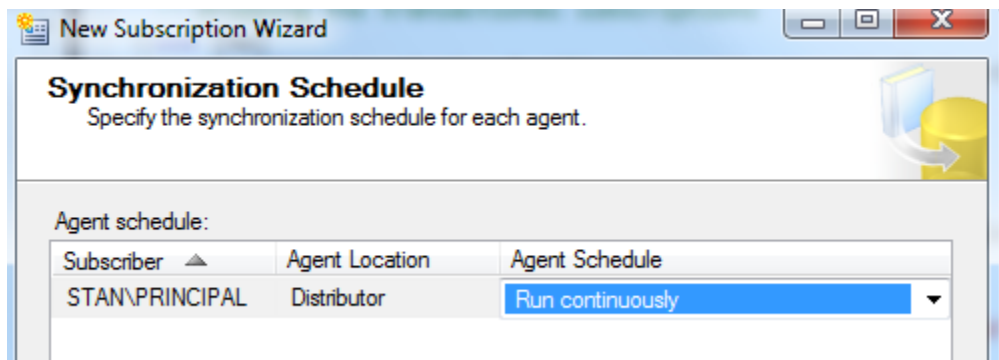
New Subscription Wizard

**Synchronization Schedule**
Specify the synchronization schedule for each agent.

Agent schedule:

| Subscriber | Agent Location | Agent Schedule |
|---|---|---|
| STAN\PRINCIPAL | Distributor | Run continuously |